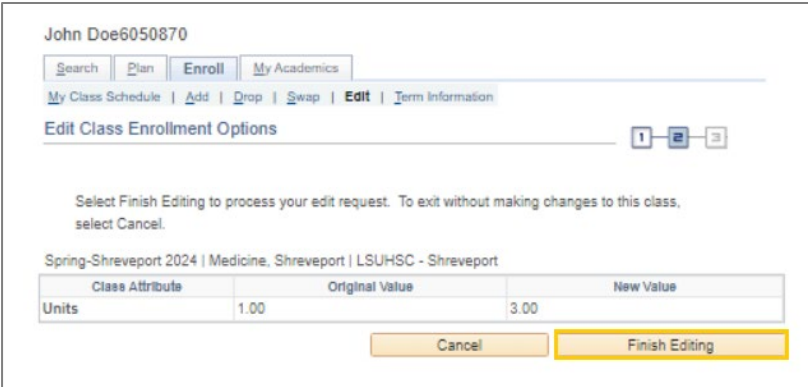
John Doe6050870

Search | Plan | Enroll | My Academics

My Class Schedule | Add | Drop | Swap | Edit | Term Information

Edit Class Enrollment Options

1 2 3

Select Finish Editing to process your edit request. To exit without making changes to this class, select Cancel.

Spring-Shreveport 2024 | Medicine, Shreveport | LSUHSC - Shreveport

| Class Attribute | Original Value | New Value |
|---|---|---|
| Units | 1.00 | 3.00 |

Cancel | Finish Editing